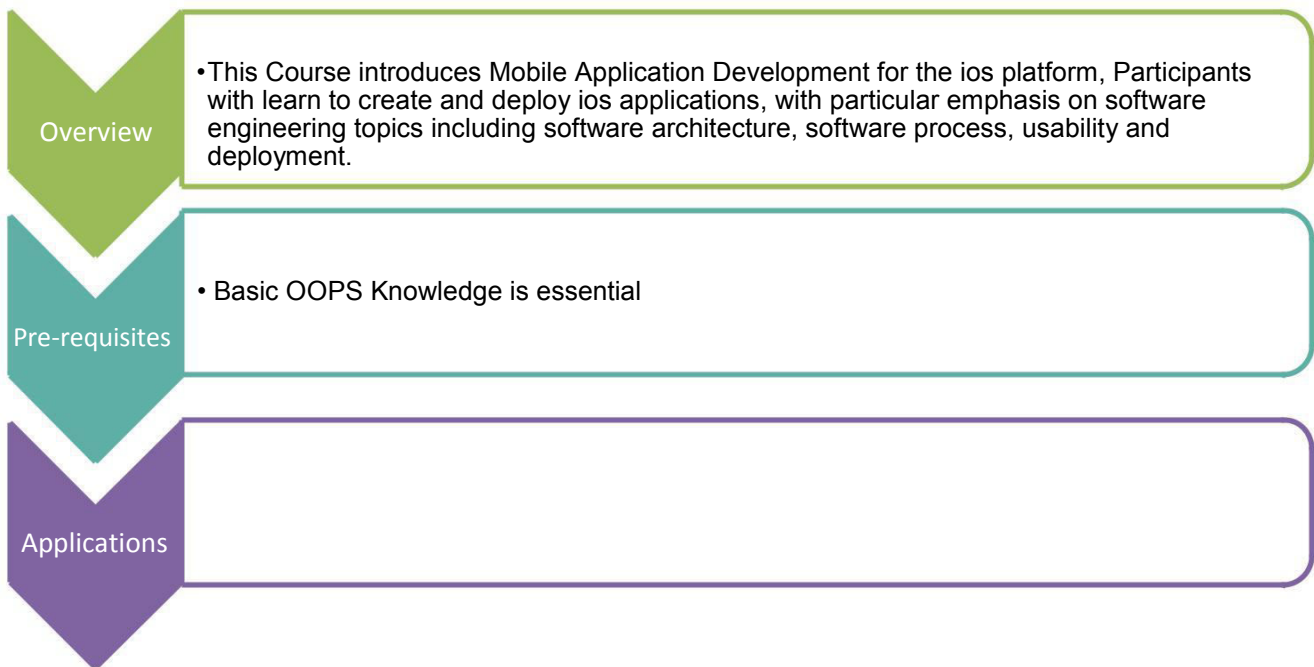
Overview

•This Course introduces Mobile Application Development for the ios platform, Participants with learn to create and deploy ios applications, with particular emphasis on software engineering topics including software architecture, software process, usability and deployment.

Pre-requisites

• Basic OOPS Knowledge is essential

Applications